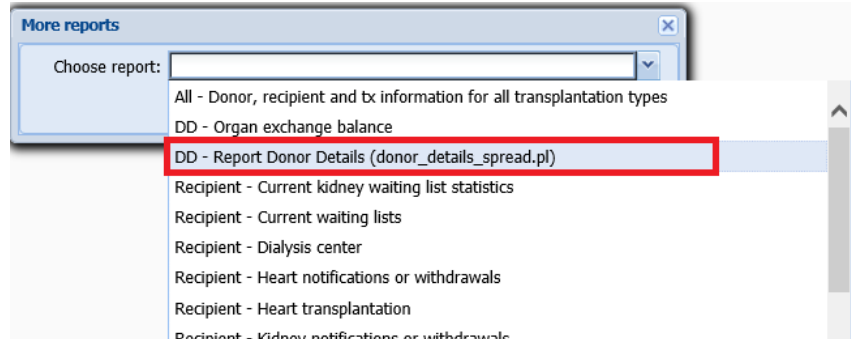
More reports

Choose report:

All - Donor, recipient and tx information for all transplantation types
DD - Organ exchange balance
DD - Report Donor Details (donor_details_spread.pl)
Recipient - Current kidney waiting list statistics
Recipient - Current waiting lists
Recipient - Dialysis center
Recipient - Heart notifications or withdrawals
Recipient - Heart transplantation
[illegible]